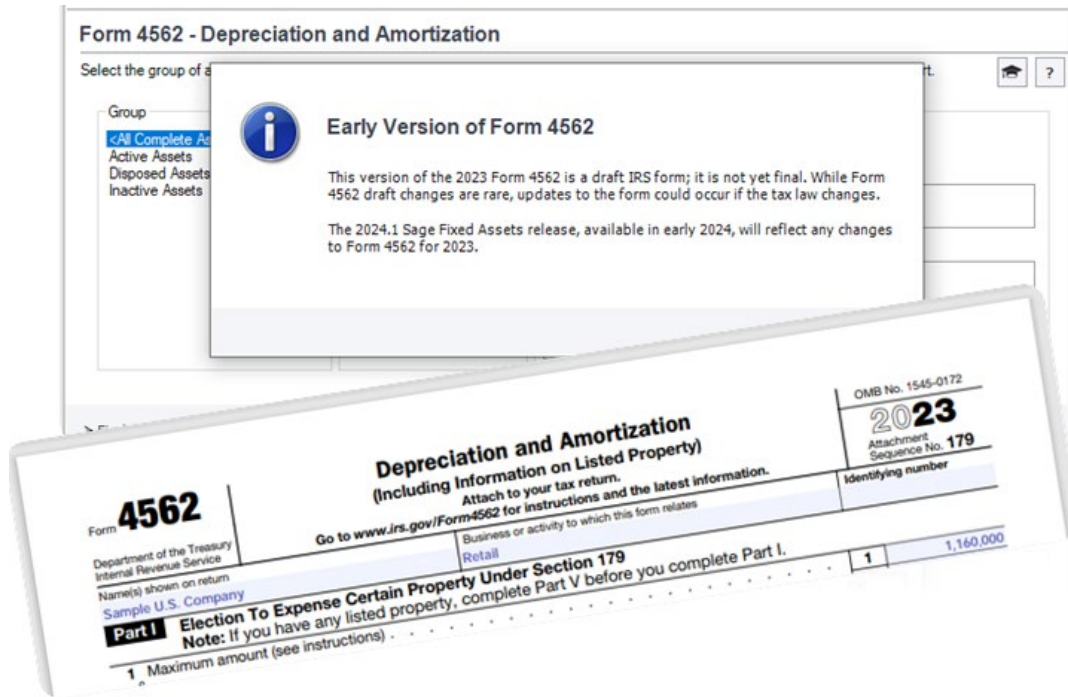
Form 4562 - Depreciation and Amortization

Select the group of a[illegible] rt.

?

Group

<All Complete As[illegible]
Active Assets
Disposed Assets
Inactive Assets

Early Version of Form 4562

This version of the 2023 Form 4562 is a draft IRS form; it is not yet final. While Form 4562 draft changes are rare, updates to the form could occur if the tax law changes.

The 2024.1 Sage Fixed Assets release, available in early 2024, will reflect any changes to Form 4562 for 2023.

Form 4562

Department of the Treasury
Internal Revenue Service

Depreciation and Amortization
(Including Information on Listed Property)
Attach to your tax return.
Go to www.irs.gov/Form4562 for instructions and the latest information.

OMB No. 1545-0172
2023
Attachment Sequence No. 179

Name(s) shown on return
Sample U.S. Company

Business or activity to which this form relates
Retail

Identifying number

Part I Election To Expense Certain Property Under Section 179
Note: If you have any listed property, complete Part V before you complete Part I.

1 Maximum amount (see instructions) . . . . . . . . . . . . . 1 1,160,000